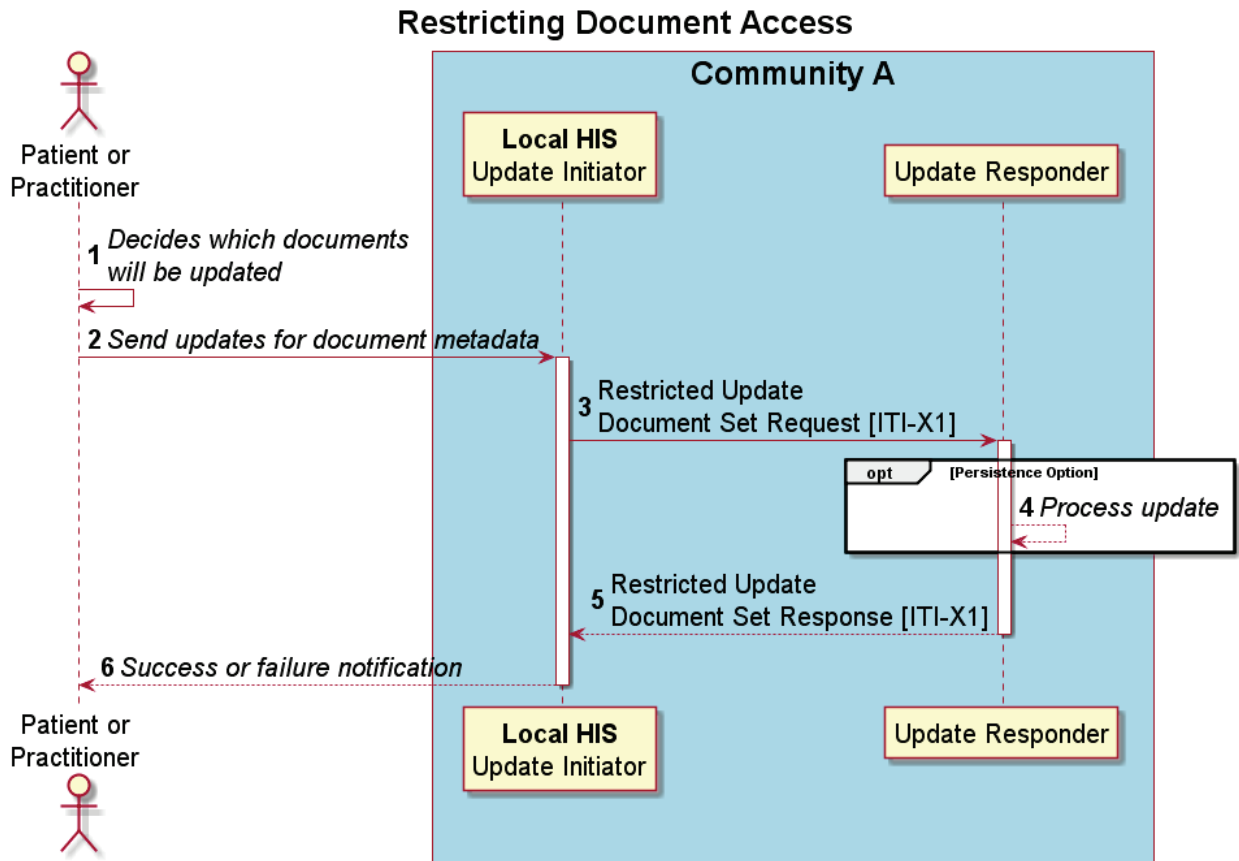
Restricting Document Access

Community A

Patient or Practitioner

Local HIS
Update Initiator

Update Responder

1 Decides which documents will be updated

2 Send updates for document metadata

3 Restricted Update Document Set Request [ITI-X1]

opt [Persistence Option]

4 Process update

5 Restricted Update Document Set Response [ITI-X1]

6 Success or failure notification

Patient or Practitioner

Local HIS
Update Initiator

Update Responder